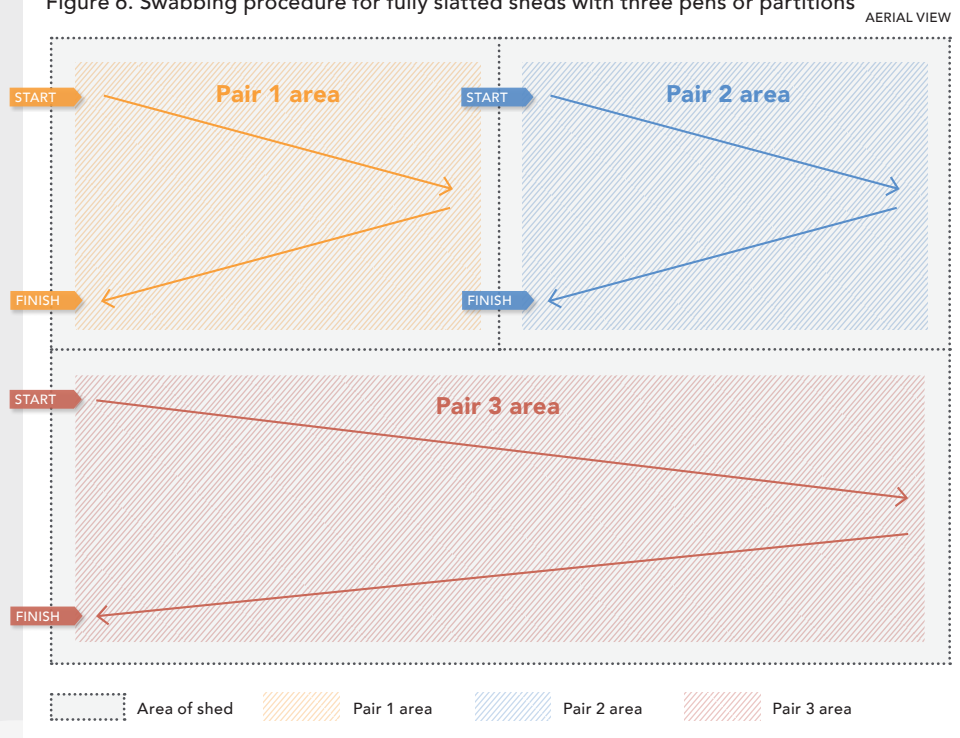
Figure 6. Swabbing procedure for fully slatted sheds with three pens or partitions

AERIAL VIEW

START

Pair 1 area

FINISH

START

Pair 2 area

FINISH

START

Pair 3 area

FINISH

Area of shed

Pair 1 area

Pair 2 area

Pair 3 area